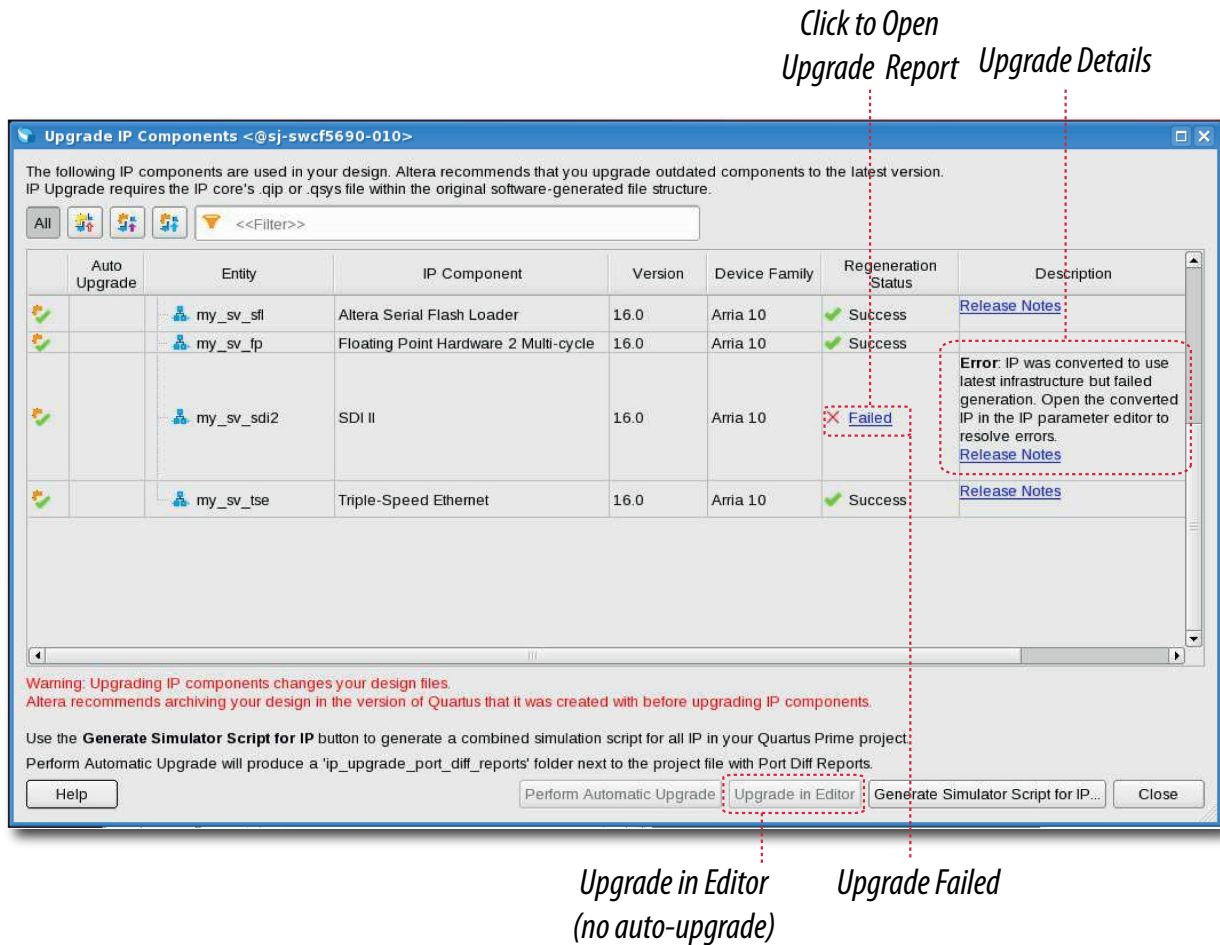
Click to Open Upgrade Report

Upgrade Details

Upgrade IP Components <@sj-swcf5690-010>

The following IP components are used in your design. Altera recommends that you upgrade outdated components to the latest version.
IP Upgrade requires the IP core's .qip or .qsys file within the original software-generated file structure.

All

<<Filter>>

| | Auto Upgrade | Entity | IP Component | Version | Device Family | Regeneration Status | Description |
|---|---|---|---|---|---|---|---|
| | | my_sv_sfl | Altera Serial Flash Loader | 16.0 | Arria 10 | Success | Release Notes |
| | | my_sv_fp | Floating Point Hardware 2 Multi-cycle | 16.0 | Arria 10 | Success | |
| | | my_sv_sdi2 | SDI II | 16.0 | Arria 10 | Failed | Error: IP was converted to use latest infrastructure but failed generation. Open the converted IP in the IP parameter editor to resolve errors. Release Notes |
| | | my_sv_tse | Triple-Speed Ethernet | 16.0 | Arria 10 | Success | Release Notes |

Warning: Upgrading IP components changes your design files.
Altera recommends archiving your design in the version of Quartus that it was created with before upgrading IP components.

Use the Generate Simulator Script for IP button to generate a combined simulation script for all IP in your Quartus Prime project.

Perform Automatic Upgrade will produce a 'ip_upgrade_port_diff_reports' folder next to the project file with Port Diff Reports.

Help

Perform Automatic Upgrade

Upgrade in Editor

Generate Simulator Script for IP...

Close

Upgrade in Editor (no auto-upgrade)

Upgrade Failed